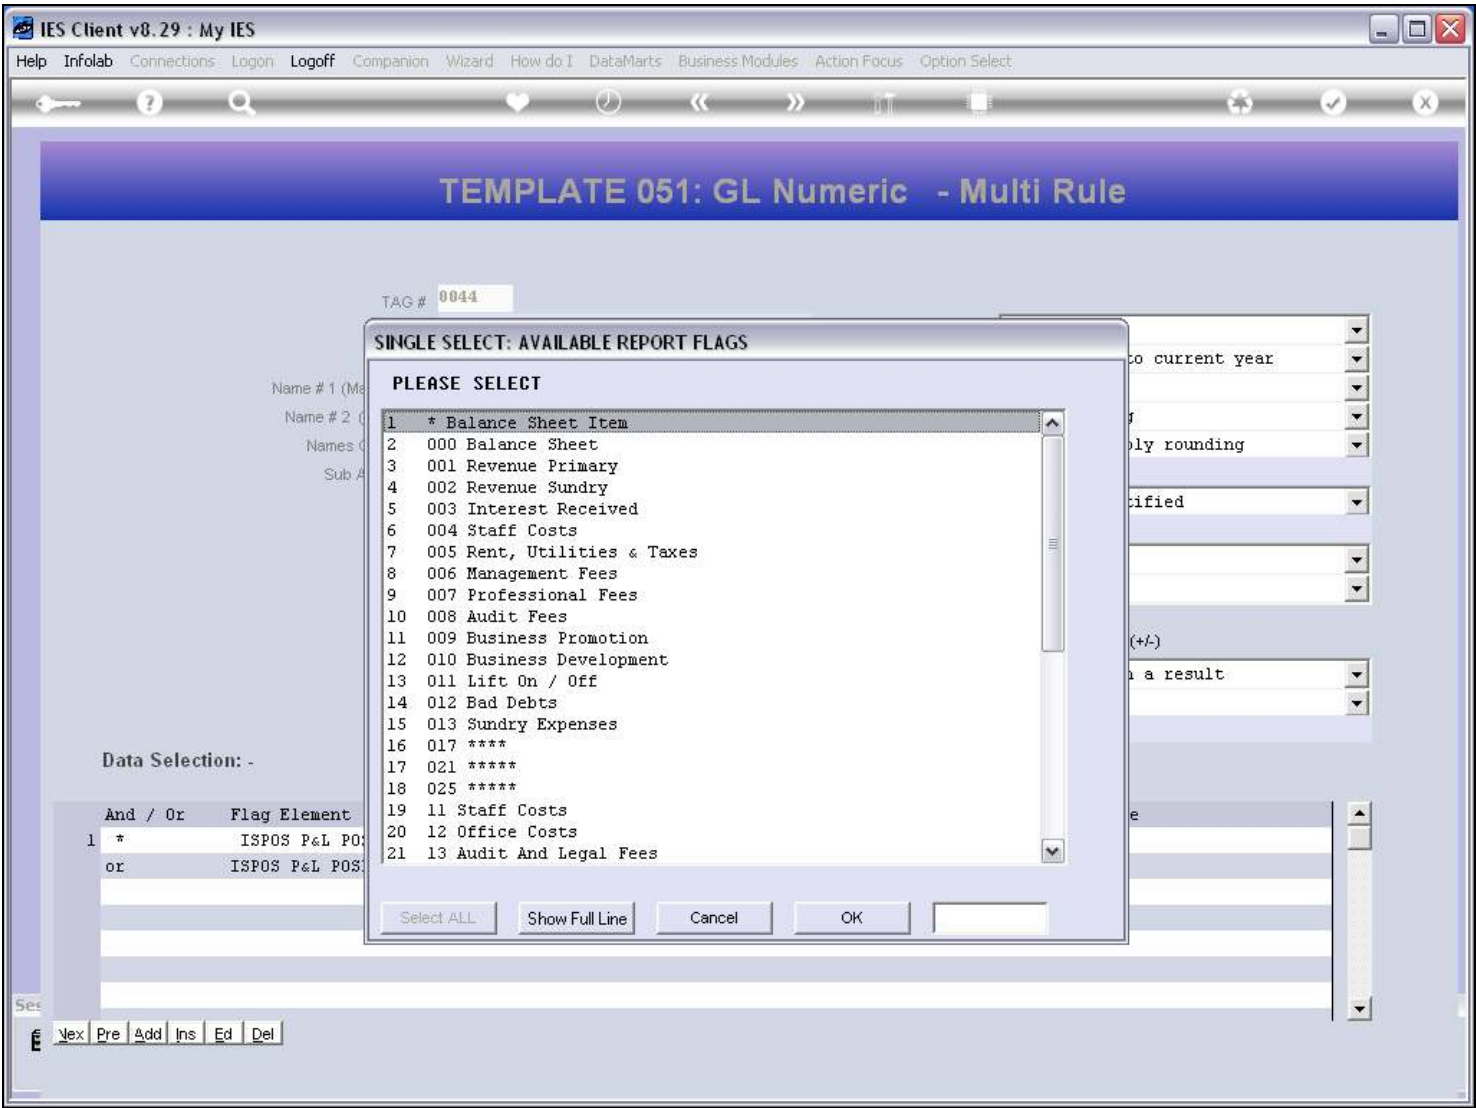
IES Client v8.29 : My IES

Help Infolab Connections Logon Logoff Companion Wizard How do I DataMarts Business Modules Action Focus Option Select

TEMPLATE 051: GL Numeric - Multi Rule

TAG # 0044

Name # 1 (Ma

Name # 2 (

Names (

Sub A

to current year

ly rounding

ified

(+/-)

a result

SINGLE SELECT: AVAILABLE REPORT FLAGS

PLEASE SELECT

| | |
|---|---|
| 1 | * Balance Sheet Item |
| 2 | 000 Balance Sheet |
| 3 | 001 Revenue Primary |
| 4 | 002 Revenue Sundry |
| 5 | 003 Interest Received |
| 6 | 004 Staff Costs |
| 7 | 005 Rent, Utilities & Taxes |
| 8 | 006 Management Fees |
| 9 | 007 Professional Fees |
| 10 | 008 Audit Fees |
| 11 | 009 Business Promotion |
| 12 | 010 Business Development |
| 13 | 011 Lift On / Off |
| 14 | 012 Bad Debts |
| 15 | 013 Sundry Expenses |
| 16 | 017 **** |
| 17 | 021 ***** |
| 18 | 025 ***** |
| 19 | 11 Staff Costs |
| 20 | 12 Office Costs |
| 21 | 13 Audit And Legal Fees |

Select ALL Show Full Line Cancel OK

Data Selection: -

| | And / Or | Flag Element |
|---|---|---|
| 1 | * | ISPOS P&L PO |
| | or | ISPOS P&L POS |

Nex Pre Add Ins Ed Del